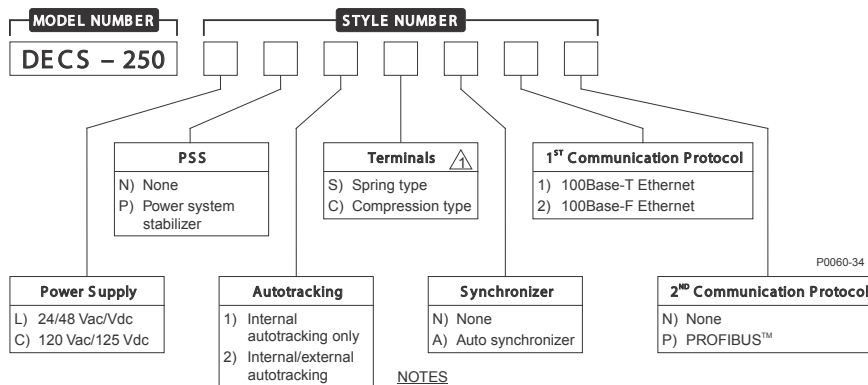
MODEL NUMBER

STYLE NUMBER

DECS – 250

PSS
N) None
P) Power system stabilizer

Terminals 1
S) Spring type
C) Compression type

1$^{ST}$ Communication Protocol
1) 100Base-T Ethernet
2) 100Base-F Ethernet

P0060-34

Power Supply
L) 24/48 Vac/Vdc
C) 120 Vac/125 Vdc

Autotracking
1) Internal autotracking only
2) Internal/external autotracking

Synchronizer
N) None
A) Auto synchronizer

2$^{ND}$ Communication Protocol
N) None
P) PROFIBUS$^{TM}$

NOTES